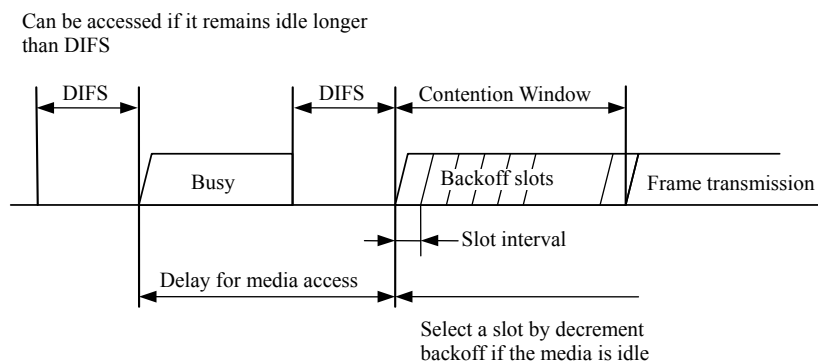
Can be accessed if it remains idle longer than DIFS

DIFS

DIFS

Contention Window

Busy

Backoff slots

Frame transmission

Slot interval

Delay for media access

Select a slot by decrement backoff if the media is idle